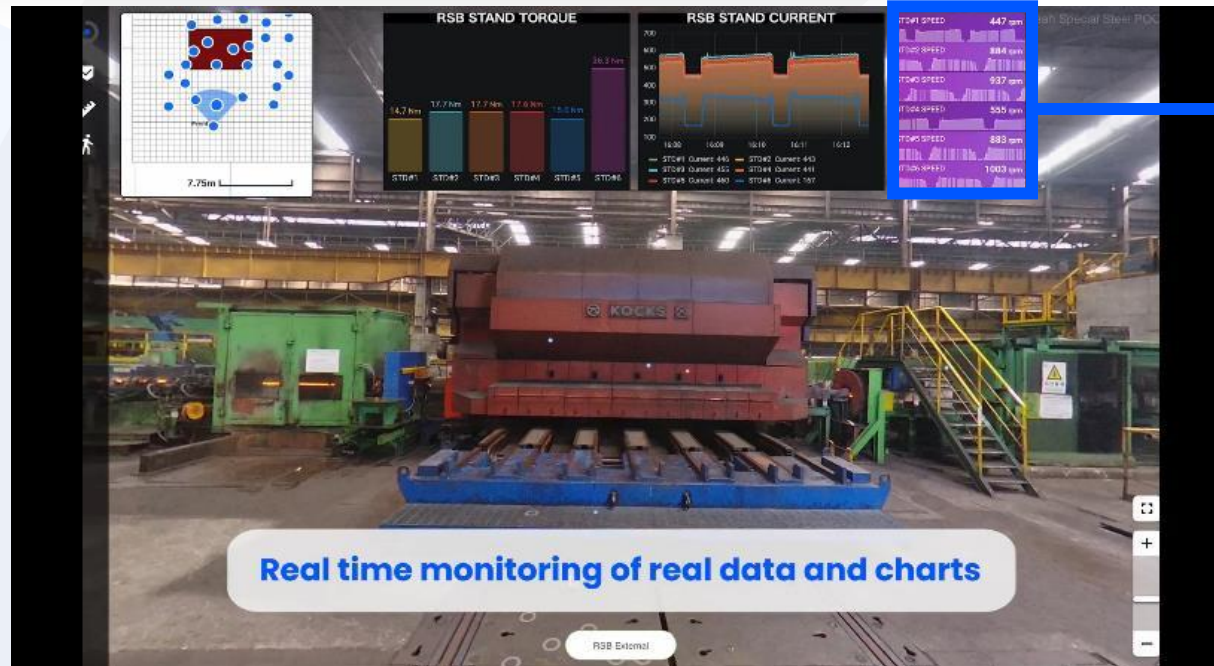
7.75m

RSB STAND TORQUE

14.7 Nm 17.7 Nm 17.7 Nm 17.6 Nm 15.6 Nm 26.3 Nm

STD#1 STD#2 STD#3 STD#4 STD#5 STD#6

RSB STAND CURRENT

700
600
500
400
300
200
100

16:08 16:09 16:10 16:11 16:12

STD#1 Current 446 STD#2 Current 443
STD#3 Current 455 STD#4 Current 441
STD#5 Current 480 STD#6 Current 187

STD#1 SPEED 447 rpm
STD#2 SPEED 884 rpm
STD#3 SPEED 937 rpm
STD#4 SPEED 555 rpm
STD#5 SPEED 883 rpm
STD#6 SPEED 1003 rpm

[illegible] Special Steel POC

KOCKS

Real time monitoring of real data and charts

RSB External

+
−